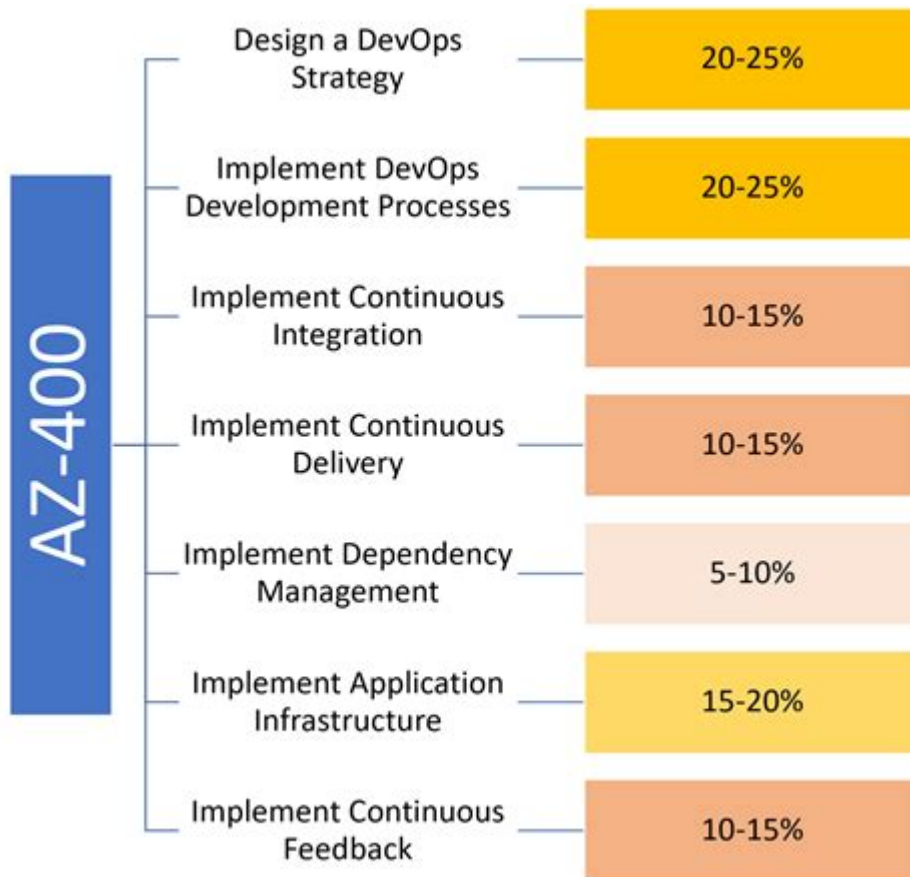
AZ-400

Design a DevOps Strategy
20-25%

Implement DevOps Development Processes
20-25%

Implement Continuous Integration
10-15%

Implement Continuous Delivery
10-15%

Implement Dependency Management
5-10%

Implement Application Infrastructure
15-20%

Implement Continuous Feedback
10-15%